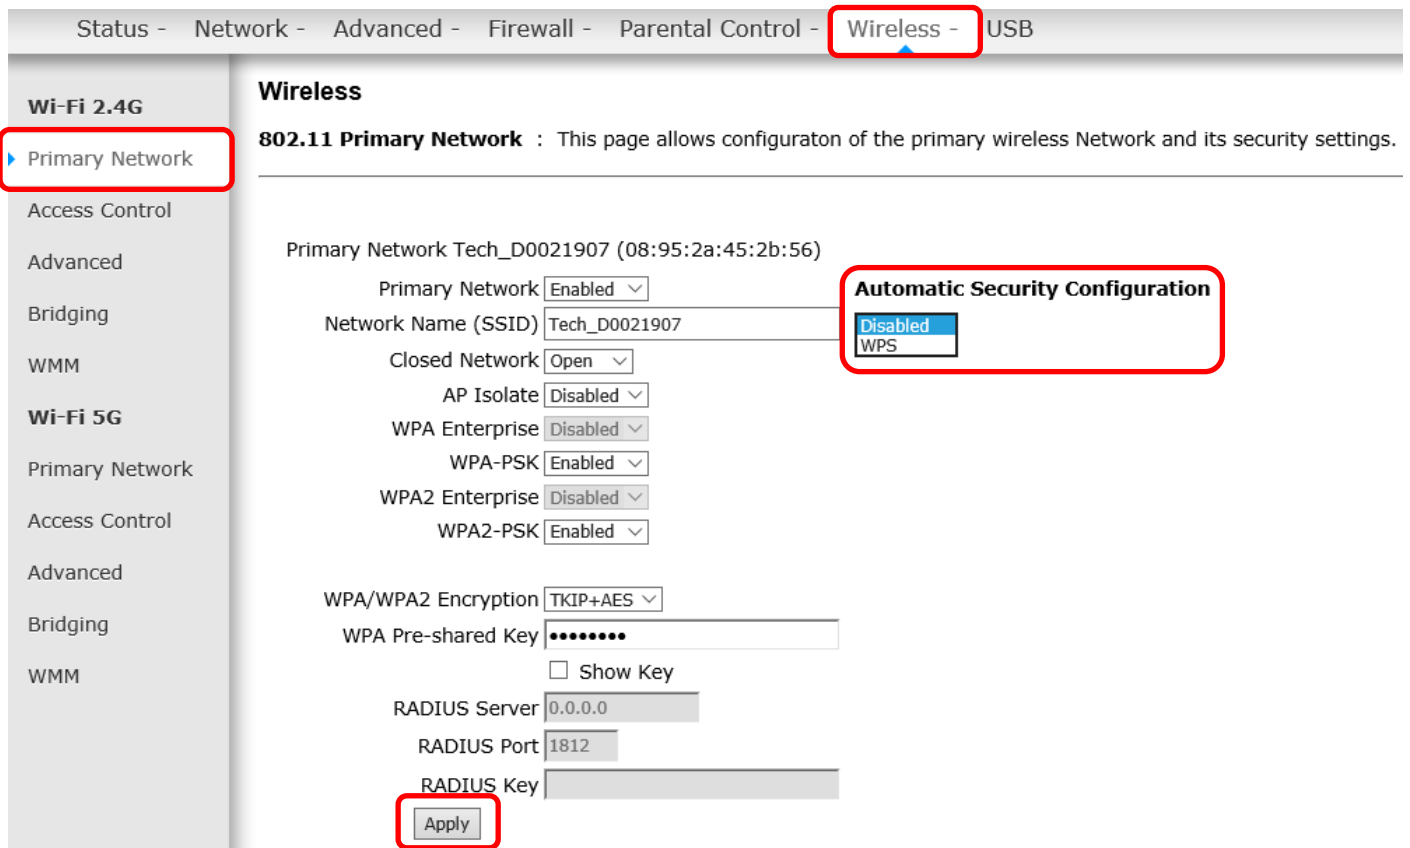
Status - Network - Advanced - Firewall - Parental Control - Wireless - USB

Wi-Fi 2.4G
Primary Network
Access Control
Advanced
Bridging
WMM
Wi-Fi 5G
Primary Network
Access Control
Advanced
Bridging
WMM

Wireless

802.11 Primary Network : This page allows configuraton of the primary wireless Network and its security settings.

Primary Network Tech_D0021907 (08:95:2a:45:2b:56)

Primary Network Enabled
Network Name (SSID) Tech_D0021907
Closed Network Open
AP Isolate Disabled
WPA Enterprise Disabled
WPA-PSK Enabled
WPA2 Enterprise Disabled
WPA2-PSK Enabled

Automatic Security Configuration
Disabled
WPS

WPA/WPA2 Encryption TKIP+AES
WPA Pre-shared Key ••••••••
Show Key
RADIUS Server 0.0.0.0
RADIUS Port 1812
RADIUS Key

Apply